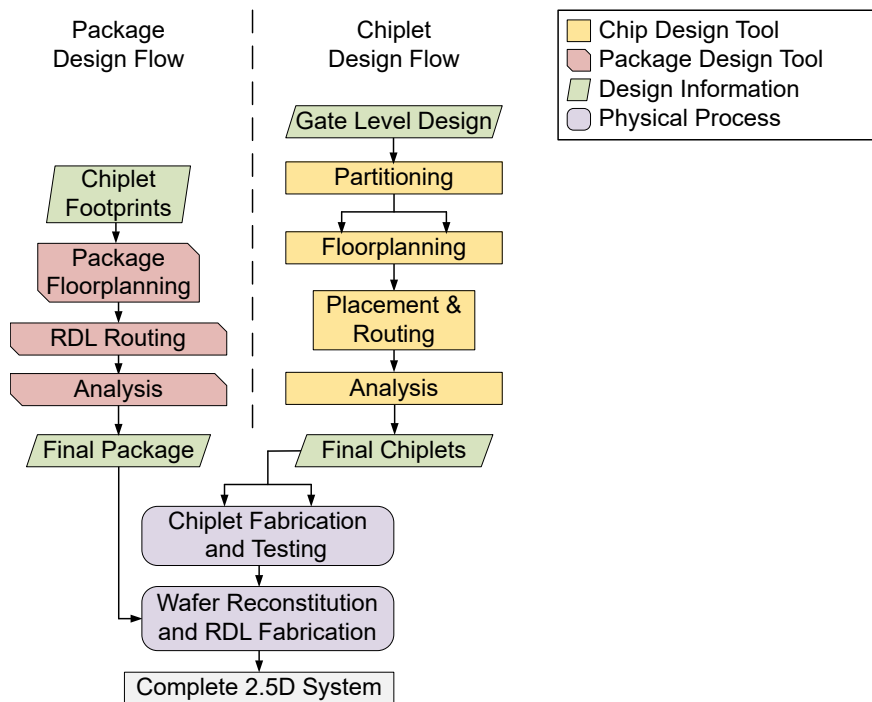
Package Design Flow

Chiplet Design Flow

Chip Design Tool
Package Design Tool
Design Information
Physical Process

Gate Level Design
Partitioning
Floorplanning
Placement & Routing
Analysis
Final Chiplets

Chiplet Footprints
Package Floorplanning
RDL Routing
Analysis
Final Package

Chiplet Fabrication and Testing
Wafer Reconstitution and RDL Fabrication
Complete 2.5D System